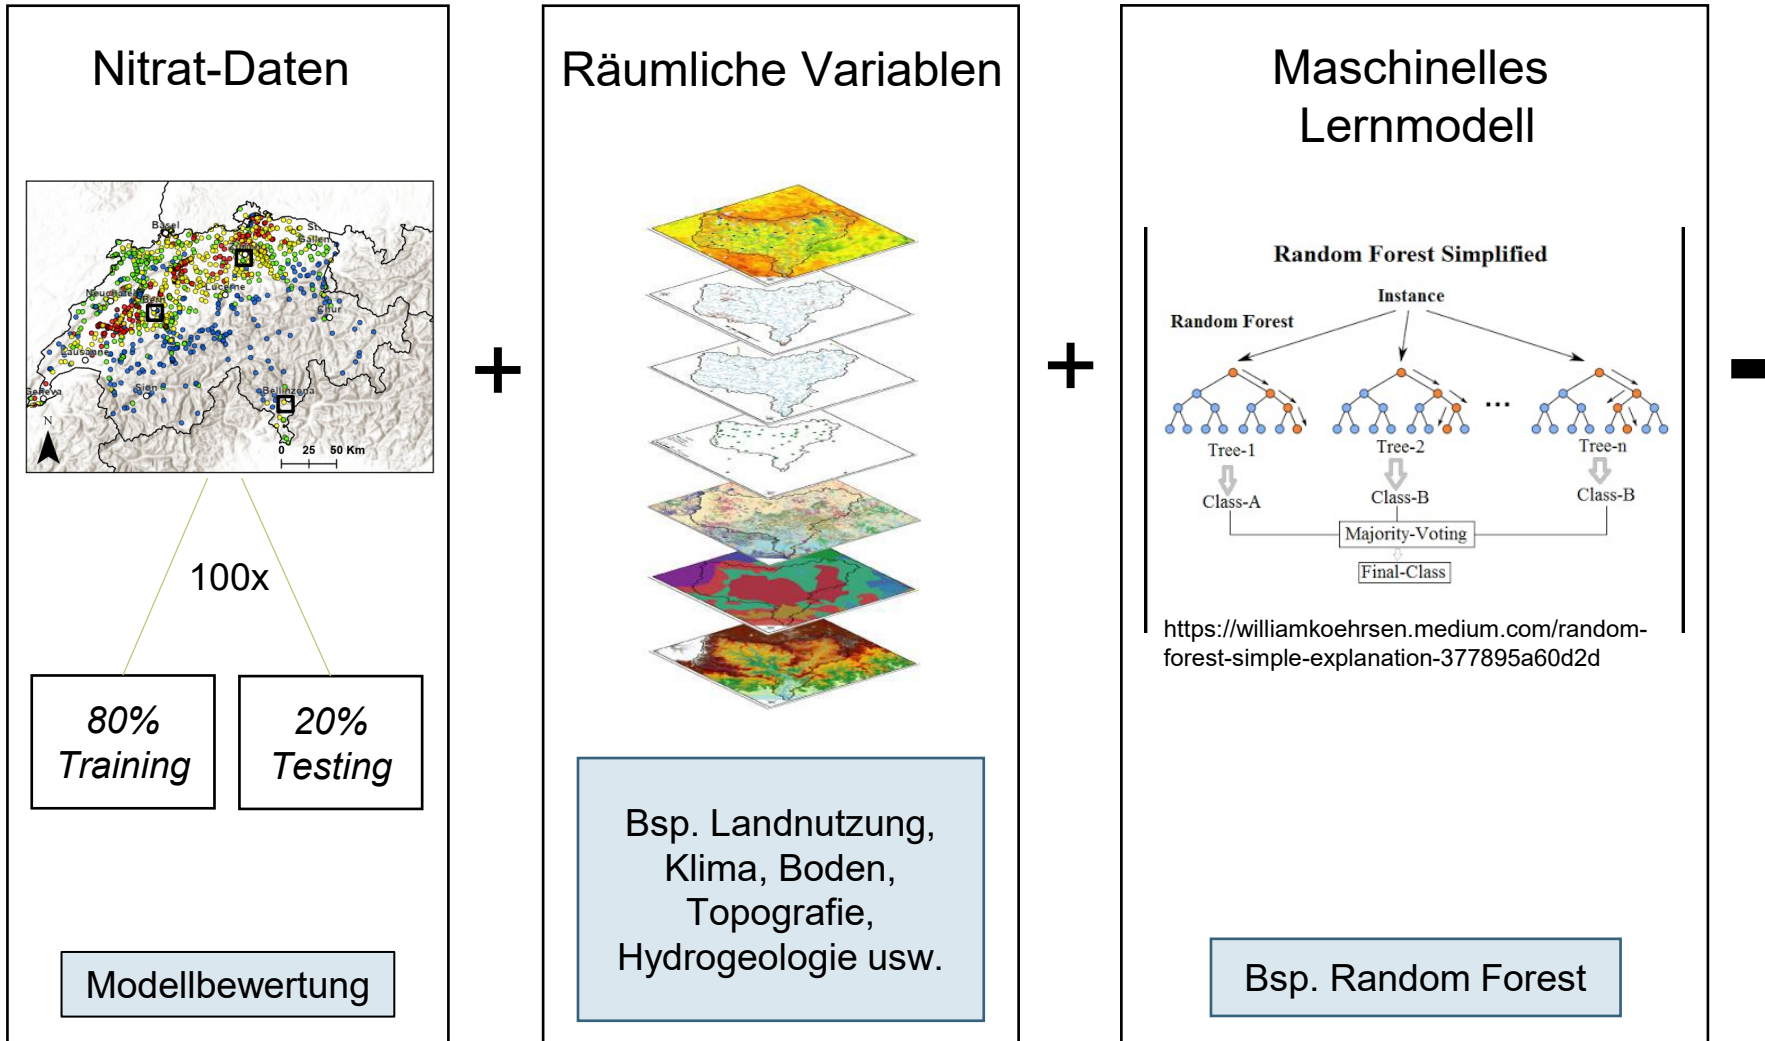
Nitrat-Daten

Basel
St. Gallen
Zurich
Neuchâtel
Bern
Lucerne
Chur
Lausanne
Geneva
Sion
Bellinzona
N
0 25 50 Km

100x

80% Training

20% Testing

Modellbewertung

+

Räumliche Variablen

Bsp. Landnutzung, Klima, Boden, Topografie, Hydrogeologie usw.

+

Maschinelles Lernmodell

Random Forest Simplified

Instance

Random Forest

Tree-1

Tree-2

...

Tree-n

Class-A

Class-B

Class-B

Majority-Voting

Final-Class

https://williamkoehrsen.medium.com/random-forest-simple-explanation-377895a60d2d

Bsp. Random Forest